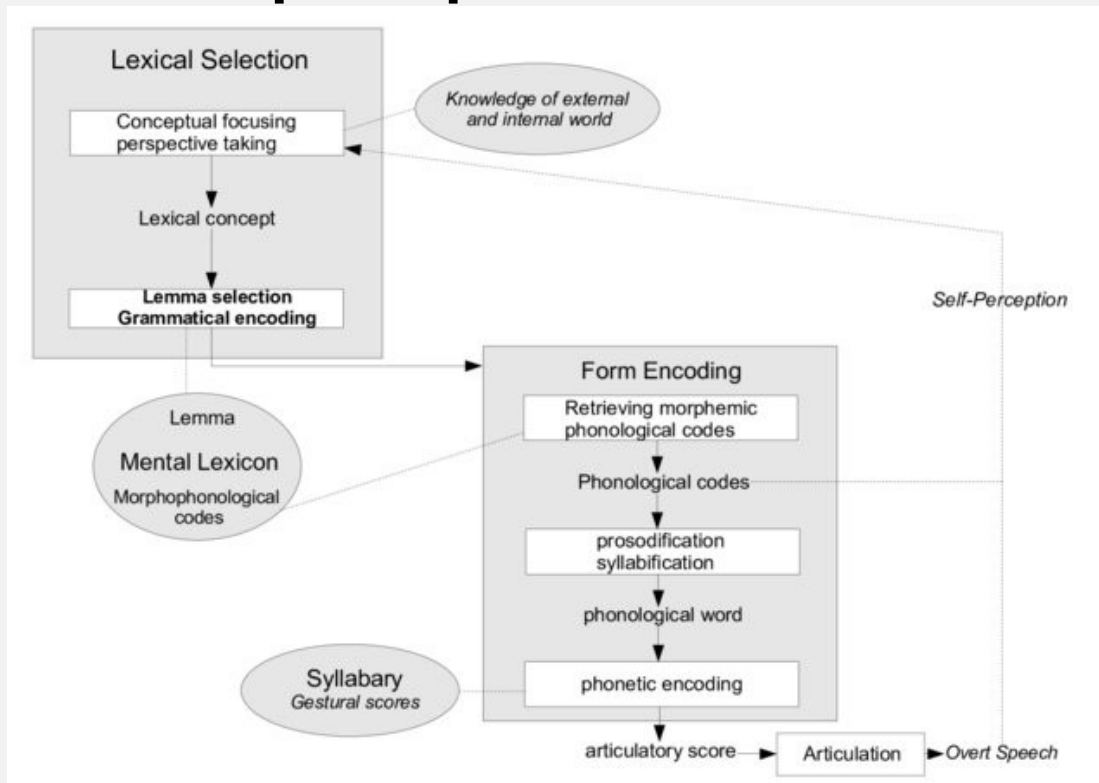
Lexical Selection

Conceptual focusing perspective taking

Knowledge of external and internal world

Lexical concept

Lemma selection Grammatical encoding

Self-Perception

Form Encoding

Lemma

Mental Lexicon

Morphophonological codes

Retrieving morphemic phonological codes

Phonological codes

prosodification syllabification

phonological word

Syllabary
Gestural scores

phonetic encoding

articulatory score

Articulation

Overt Speech